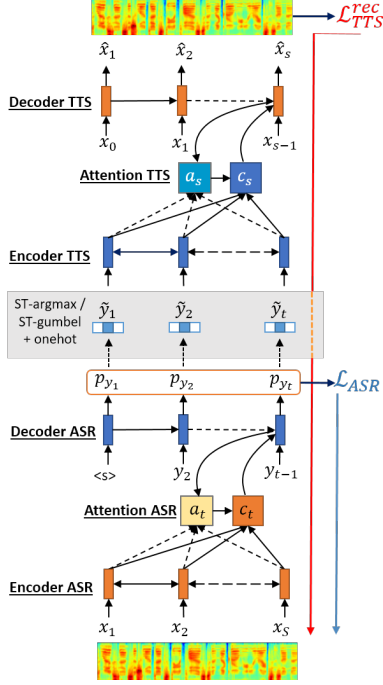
$\mathcal{L}_{TTS}^{rec}$

$\hat{x}_1$ $\hat{x}_2$ $\hat{x}_s$

Decoder TTS

$x_0$ $x_1$ $x_{s-1}$

Attention TTS $a_s$ $c_s$

Encoder TTS

ST-argmax / ST-gumbel + onehot

$\tilde{y}_1$ $\tilde{y}_2$ $\tilde{y}_t$

$p_{y_1}$ $p_{y_2}$ $p_{y_t}$

$\mathcal{L}_{ASR}$

Decoder ASR

<s> $y_2$ $y_{t-1}$

Attention ASR $a_t$ $c_t$

Encoder ASR

$x_1$ $x_2$ $x_S$